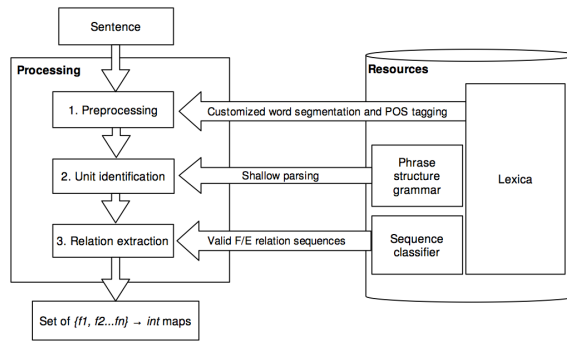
Sentence

Processing

1. Preprocessing

2. Unit identification

3. Relation extraction

Set of {f1, f2...fn} → int maps

Resources

Customized word segmentation and POS tagging

Shallow parsing

Valid F/E relation sequences

Phrase structure grammar

Sequence classifier

Lexica